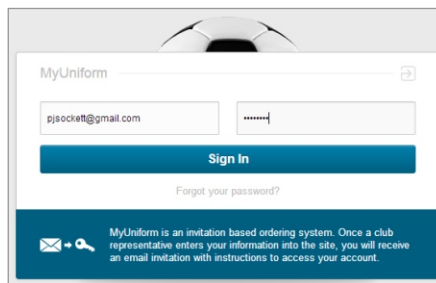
MyUniform

pjsockett@gmail.com

••••••••

Sign In

Forgot your password?

MyUniform is an invitation based ordering system. Once a club representative enters your information into the site, you will receive an email invitation with instructions to access your account.